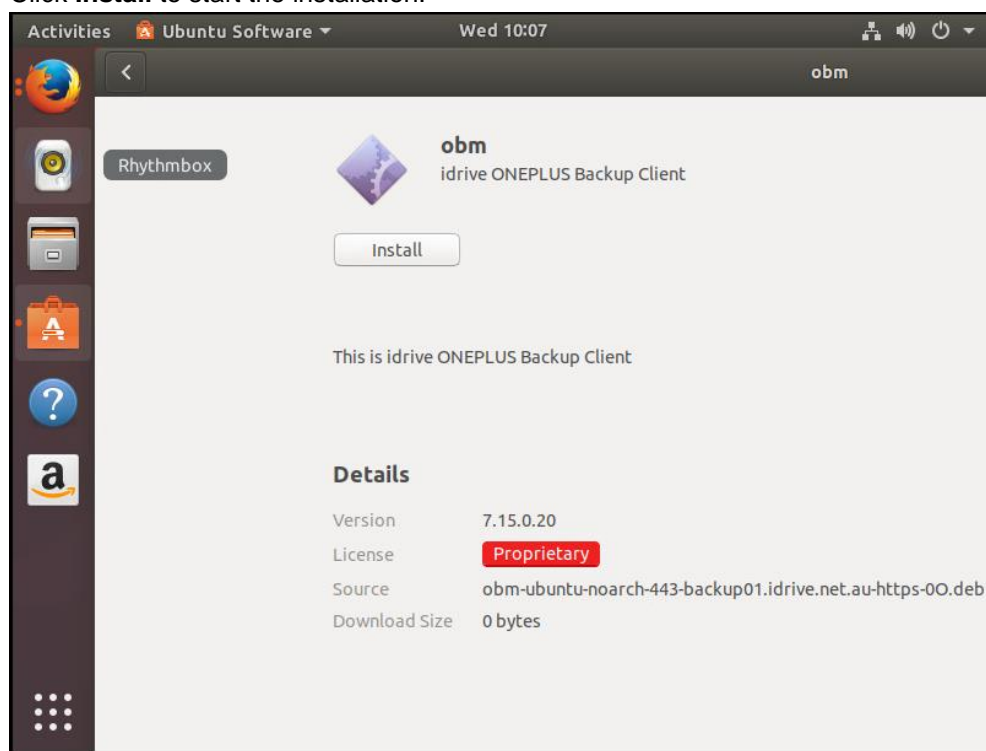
Click **Install** to start the installation.

Activities Ubuntu Software ▾ Wed 10:07

obm

Rhythmbox

obm
idrive ONEPLUS Backup Client

Install

This is idrive ONEPLUS Backup Client

Details

| | |
|---|---|
| Version | 7.15.0.20 |
| License | Proprietary |
| Source | obm-ubuntu-noarch-443-backup01.idrive.net.au-https-0O.deb |
| Download Size | 0 bytes |